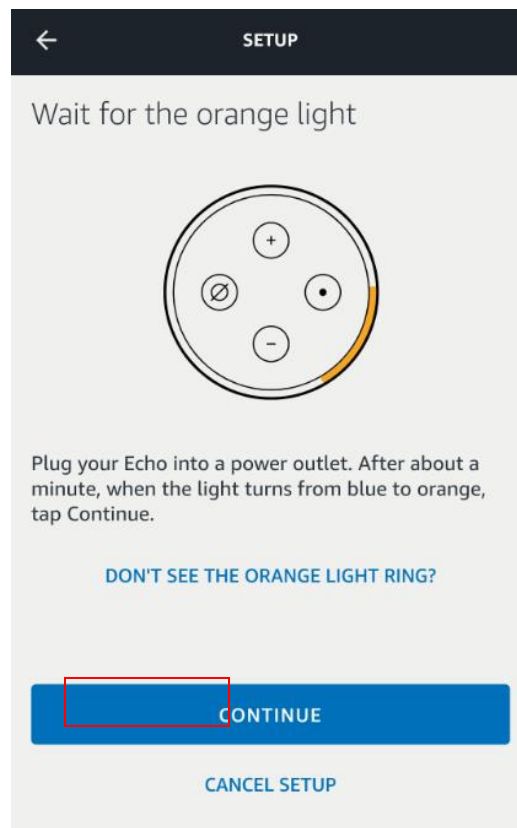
SETUP

Wait for the orange light

Plug your Echo into a power outlet. After about a minute, when the light turns from blue to orange, tap Continue.

DON'T SEE THE ORANGE LIGHT RING?

CONTINUE

CANCEL SETUP